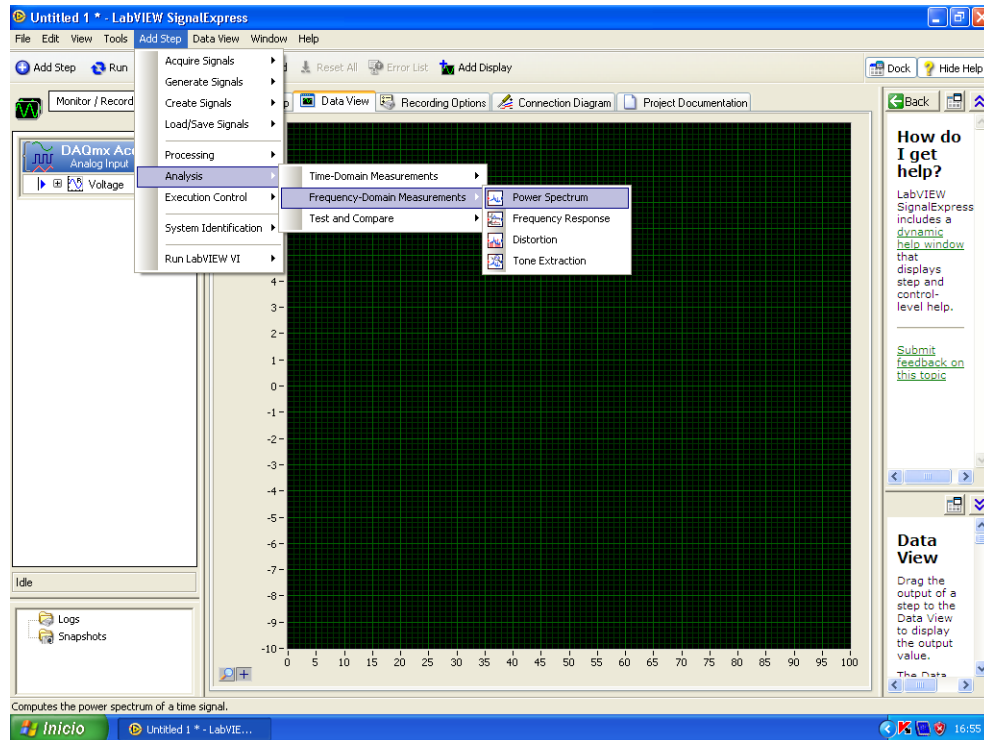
Untitled 1 * - LabVIEW SignalExpress

File Edit View Tools Add Step Data View Window Help

Add Step Run Reset All Error List Add Display Dock Hide Help

Monitor / Record

Acquire Signals
Generate Signals
Create Signals
Load/Save Signals
Processing
Analysis
Execution Control
System Identification
Run LabVIEW VI

Time-Domain Measurements
Frequency-Domain Measurements
Test and Compare

Power Spectrum
Frequency Response
Distortion
Tone Extraction

Data View Recording Options Connection Diagram Project Documentation

DAQmx Acq
Analog Input
Voltage

4 3 2 1 0 -1 -2 -3 -4 -5 -6 -7 -8 -9 -10

0 5 10 15 20 25 30 35 40 45 50 55 60 65 70 75 80 85 90 95 100

Idle

Logs
Snapshots

Back

How do I get help?

LabVIEW SignalExpress includes a dynamic help window that displays step and control-level help.

Submit feedback on this topic

Data View

Drag the output of a step to the Data View to display the output value.

The Data

Computes the power spectrum of a time signal.

Inicio Untitled 1 * - LabVIE... 16:55